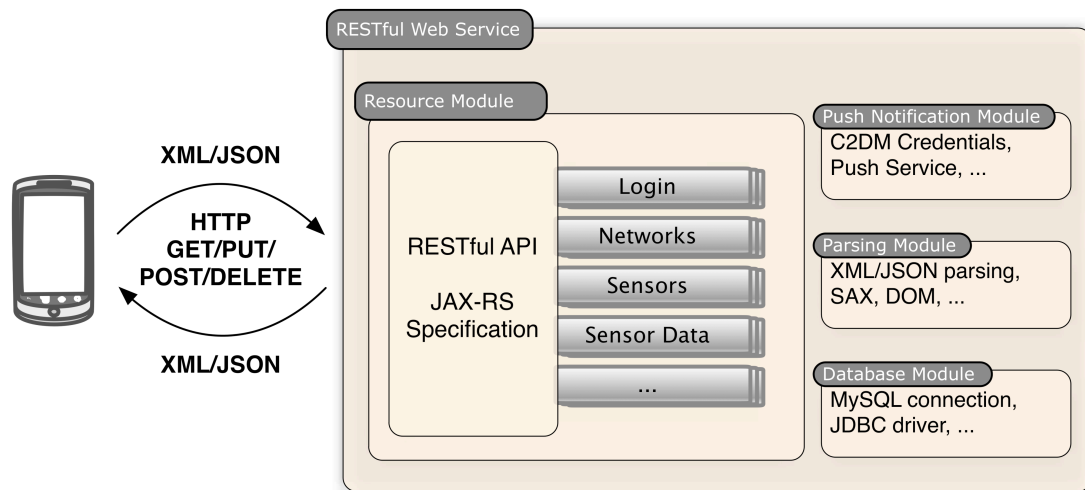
XML/JSON

HTTP
GET/PUT/
POST/DELETE

XML/JSON

RESTful Web Service

Resource Module

RESTful API

JAX-RS
Specification

Login

Networks

Sensors

Sensor Data

...

Push Notification Module

C2DM Credentials,
Push Service, ...

Parsing Module

XML/JSON parsing,
SAX, DOM, ...

Database Module

MySQL connection,
JDBC driver, ...